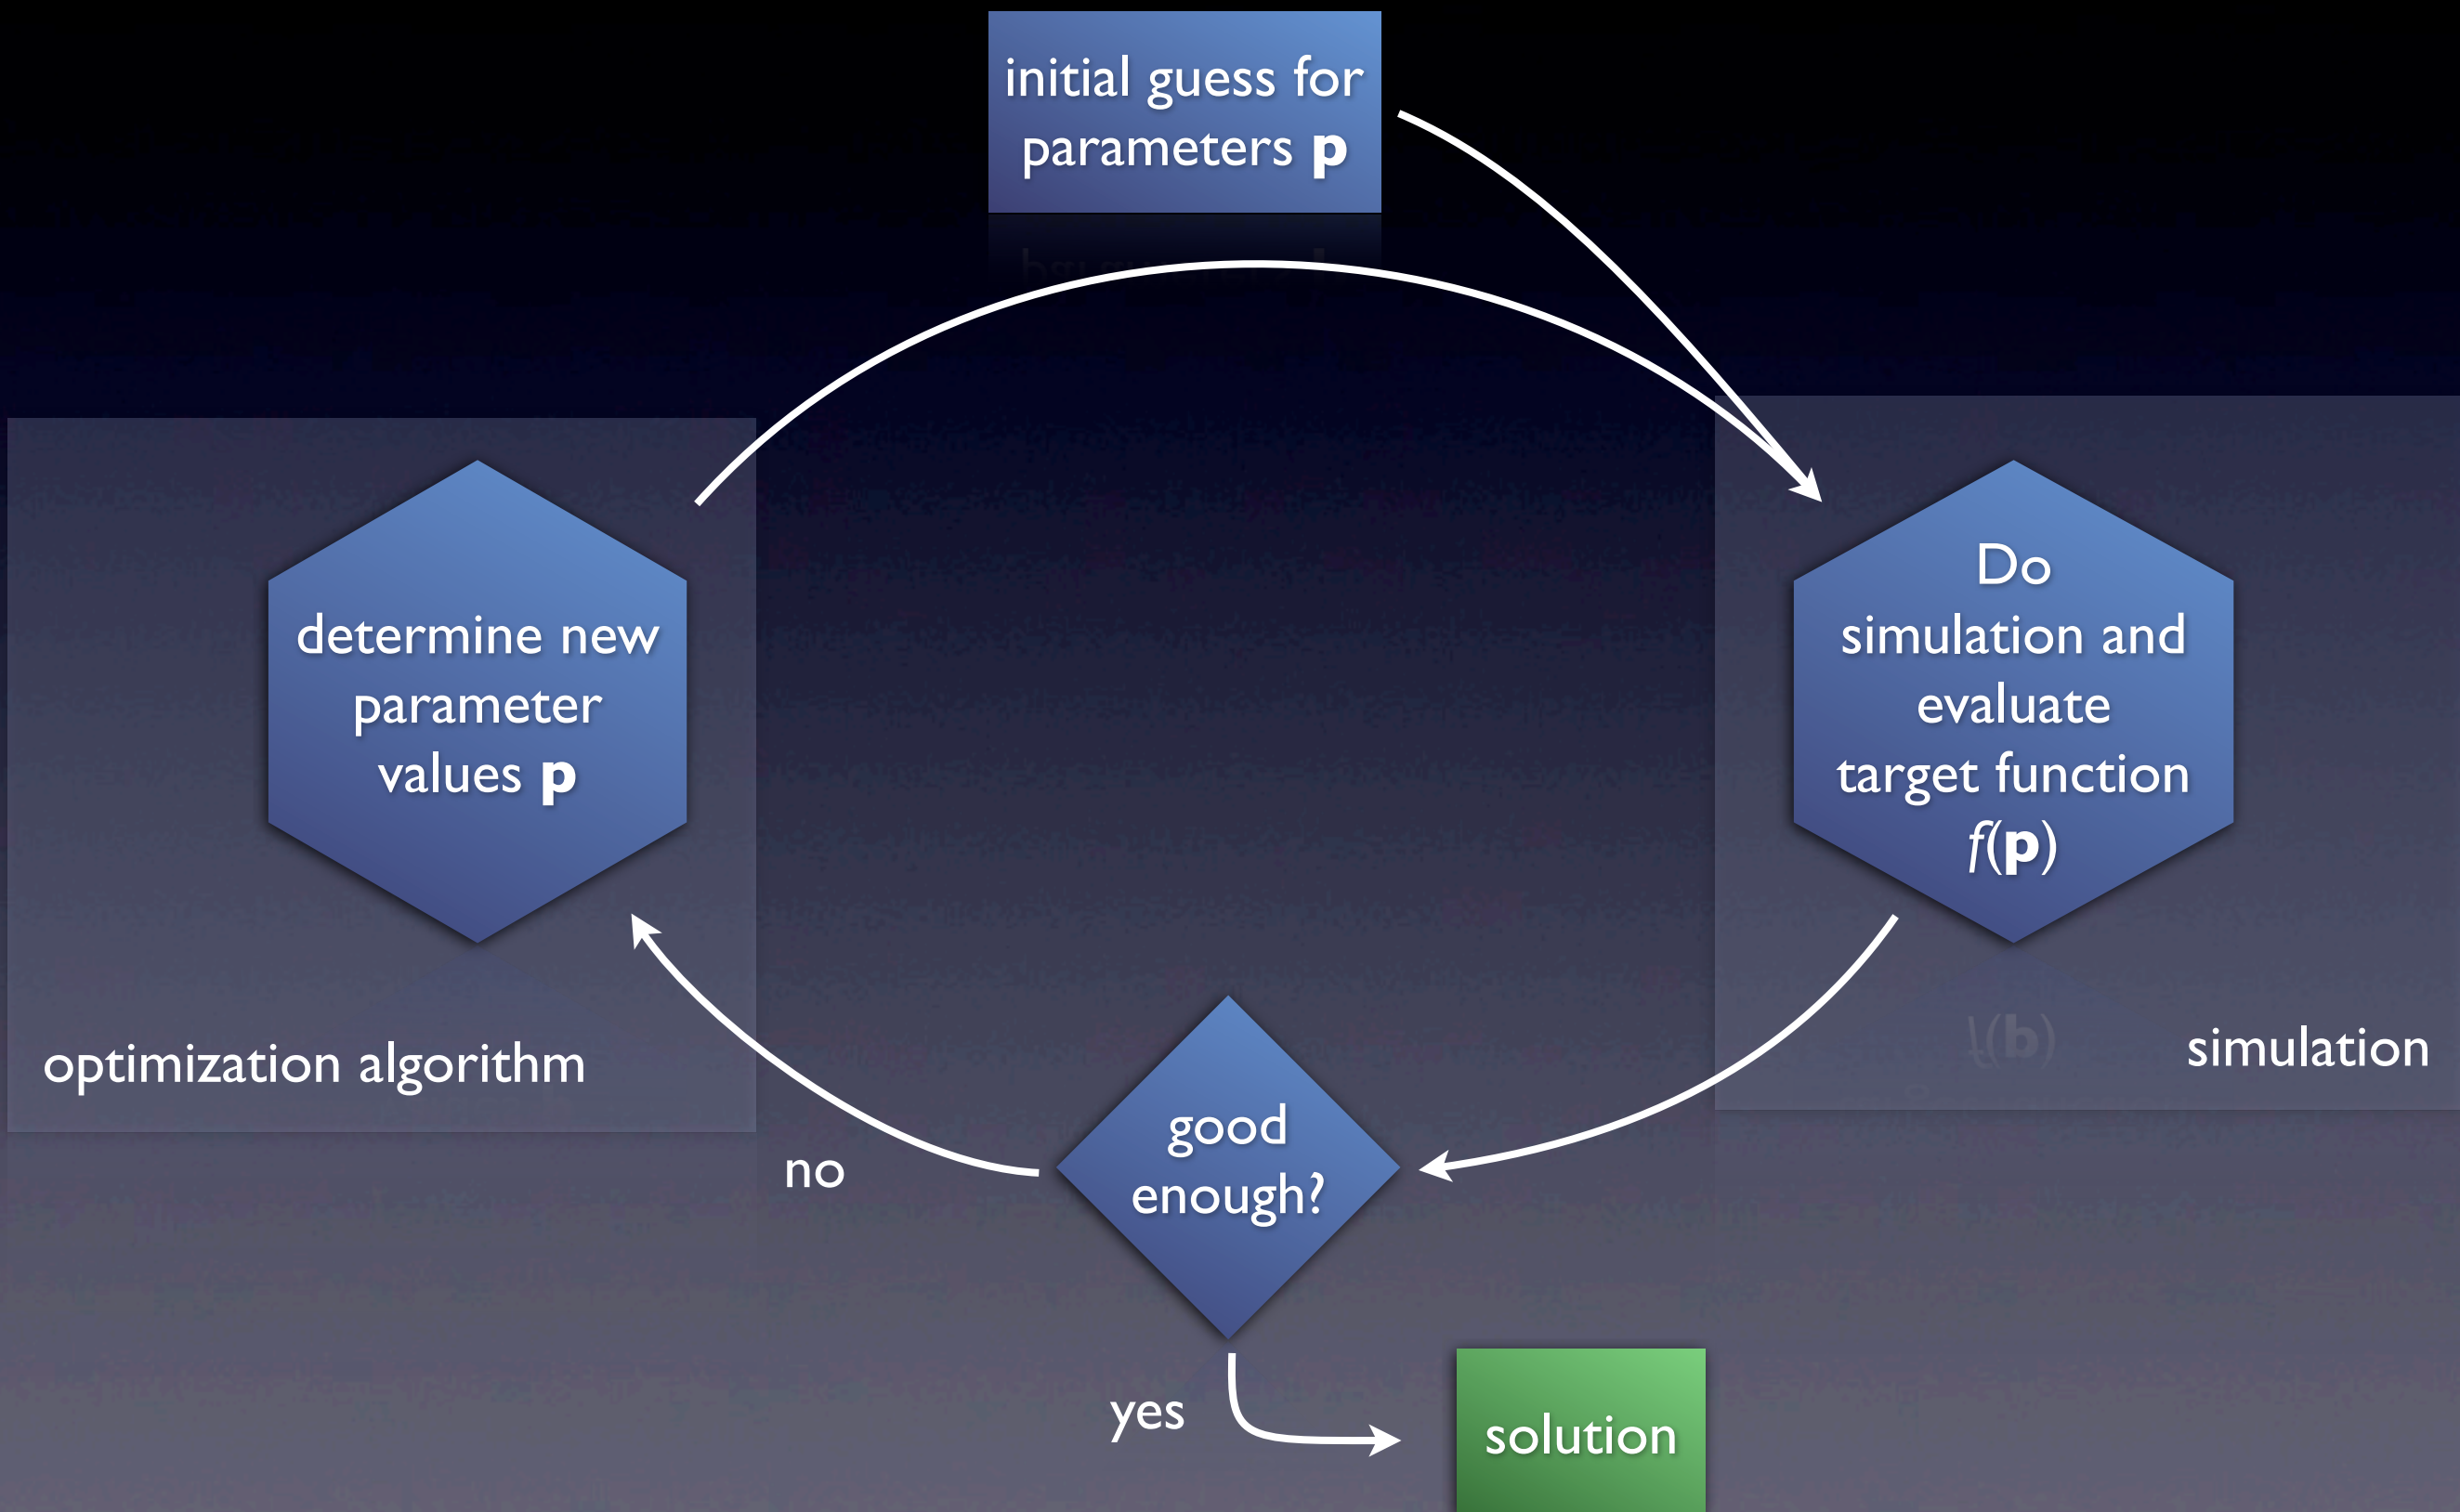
initial guess for parameters **p**

determine new parameter values **p**

optimization algorithm

Do simulation and evaluate target function $f(\mathbf{p})$

simulation

no

good enough?

yes

solution